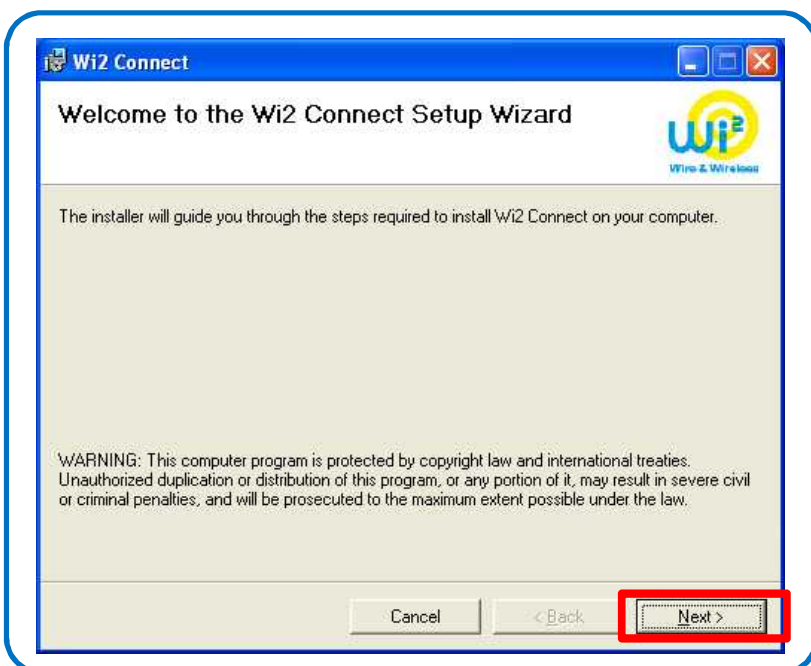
Wi2 Connect

Welcome to the Wi2 Connect Setup Wizard

Wi2
Wire & Wireless

The installer will guide you through the steps required to install Wi2 Connect on your computer.

WARNING: This computer program is protected by copyright law and international treaties. Unauthorized duplication or distribution of this program, or any portion of it, may result in severe civil or criminal penalties, and will be prosecuted to the maximum extent possible under the law.

Cancel

< Back

Next >